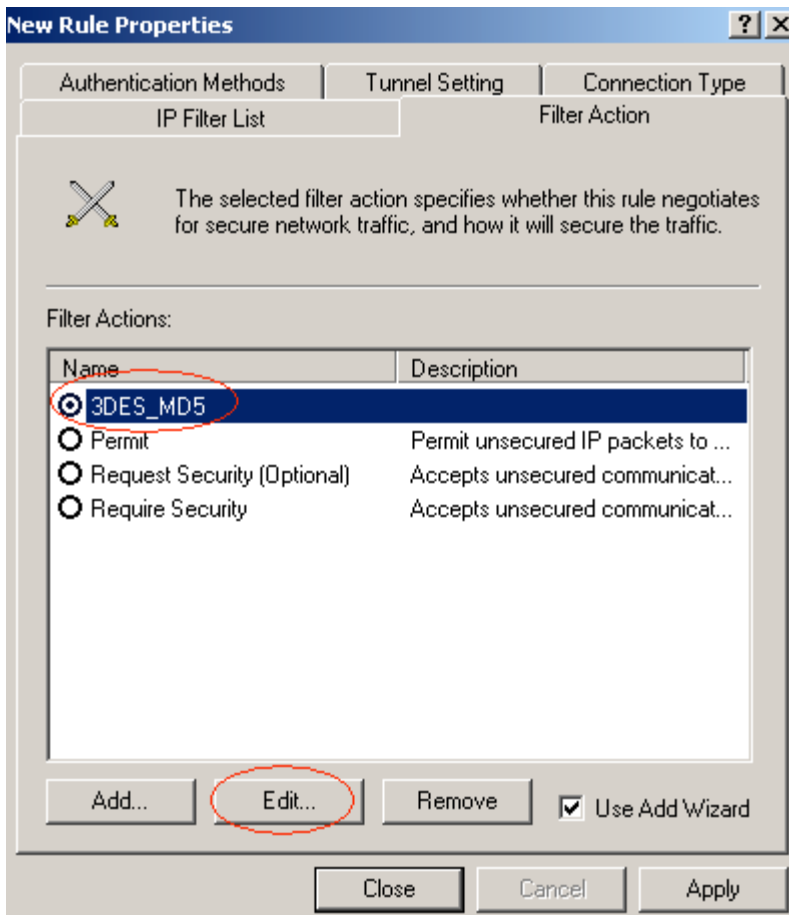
New Rule Properties ? X

Authentication Methods | Tunnel Setting | Connection Type
IP Filter List | Filter Action

The selected filter action specifies whether this rule negotiates for secure network traffic, and how it will secure the traffic.

Filter Actions:

| Name | Description |
|---|---|
| 3DES_MD5 | |
| Permit | Permit unsecured IP packets to ... |
| Request Security (Optional) | Accepts unsecured communicat... |
| Require Security | Accepts unsecured communicat... |

Add... Edit... Remove Use Add Wizard

Close Cancel Apply